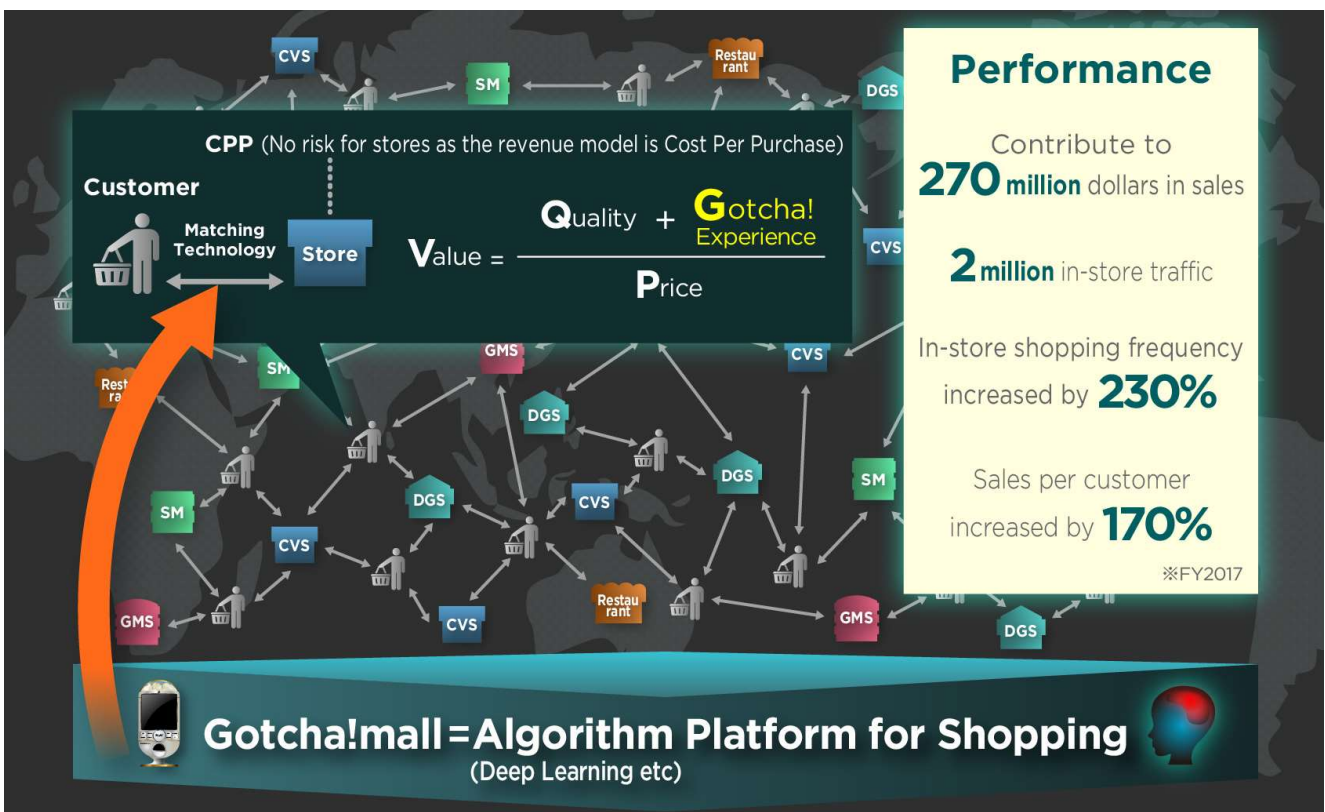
CPP (No risk for stores as the revenue model is Cost Per Purchase)

Customer

Matching Technology

Store

$\text{Value} = \frac{\text{Quality} + \text{Gotcha! Experience}}{\text{Price}}$

Performance

Contribute to 270 million dollars in sales

2 million in-store traffic

In-store shopping frequency increased by 230%

Sales per customer increased by 170%

※FY2017

CVS SM Restaurant DGS CVS GMS Restaurant SM DGS SM DGS CVS DGS SM CVS CVS GMS CVS Restaurant GMS DGS

Gotcha!mall = Algorithm Platform for Shopping
(Deep Learning etc)